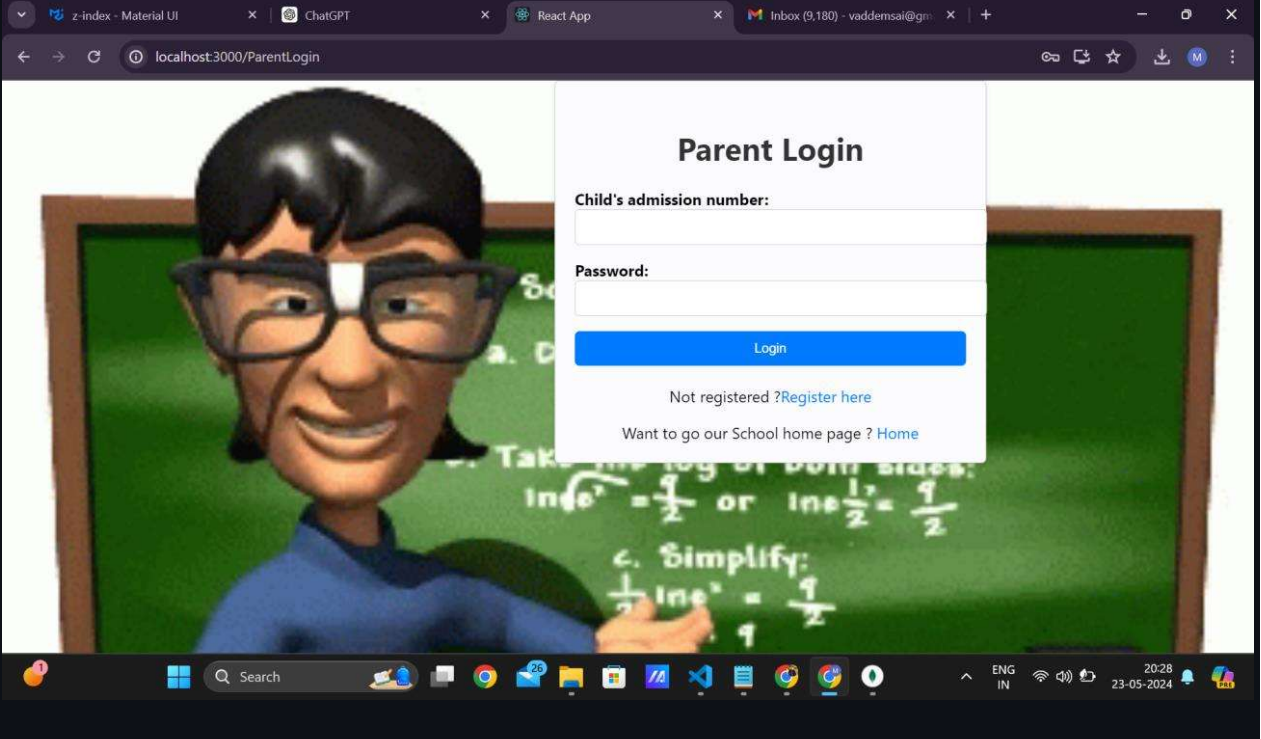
z-index - Material UI ×
ChatGPT ×
React App ×
Inbox (9,180) - vaddemsai@gm ×
+

localhost:3000/ParentLogin

Parent Login

Child's admission number:

Password:

Login

Not registered ?Register here

Want to go our School home page ? Home

So
a. D
3. Take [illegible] log of both sides:
$\ln e^{x} = \frac{9}{2}$ or $\ln e^{\frac{1}{2}x} = \frac{9}{2}$
c. Simplify:
$\frac{1}{2} \ln e^{x} = \frac{9}{2}$
9

1
Search
26
ENG IN
20:28
23-05-2024